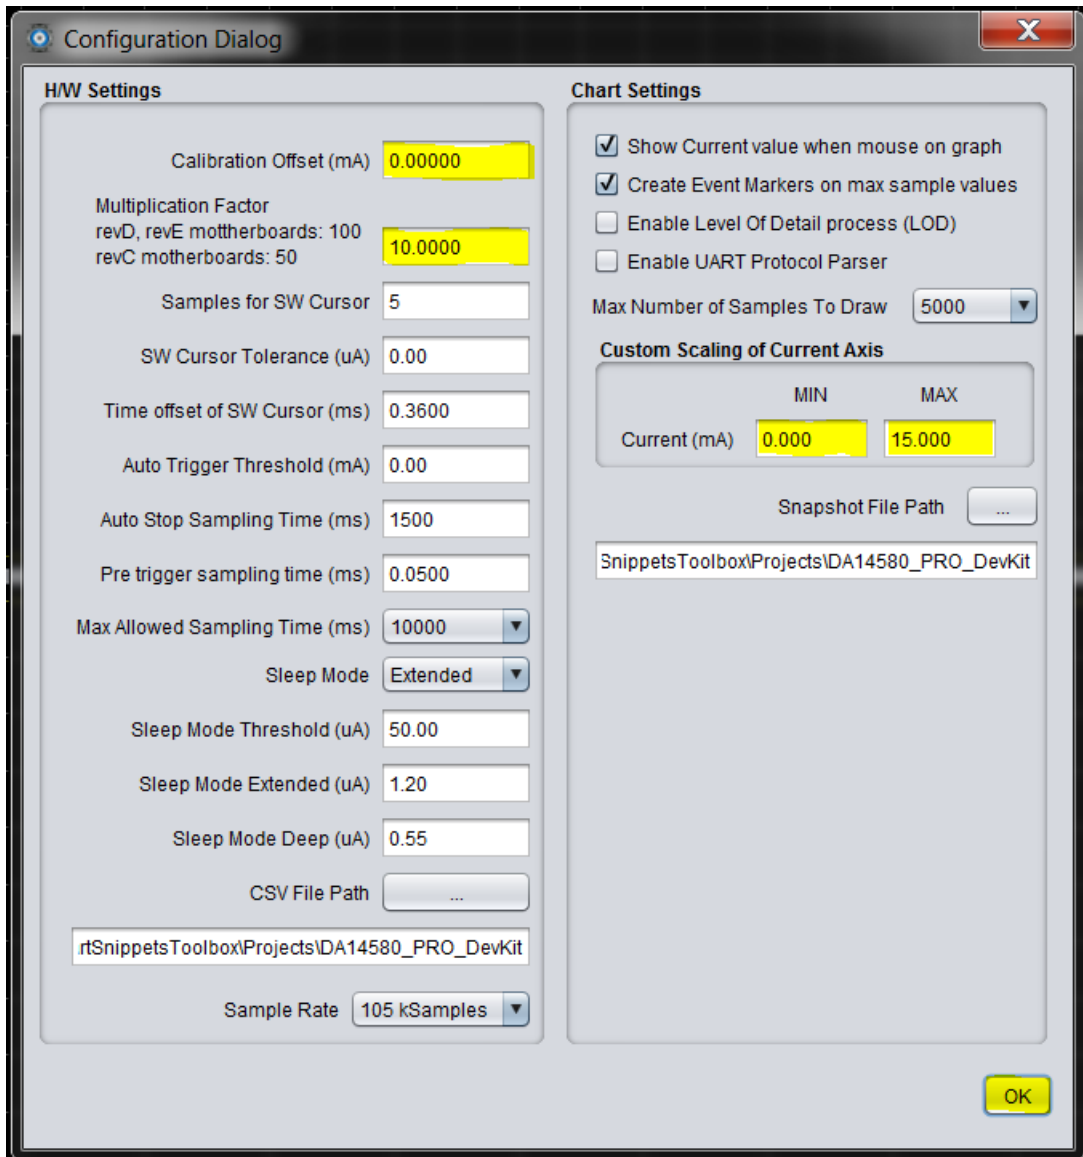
Configuration Dialog

H/W Settings

Calibration Offset (mA) 0.00000

Multiplication Factor
revD, revE mottherboards: 100
revC motherboards: 50 10.0000

Samples for SW Cursor 5

SW Cursor Tolerance (uA) 0.00

Time offset of SW Cursor (ms) 0.3600

Auto Trigger Threshold (mA) 0.00

Auto Stop Sampling Time (ms) 1500

Pre trigger sampling time (ms) 0.0500

Max Allowed Sampling Time (ms) 10000

Sleep Mode Extended

Sleep Mode Threshold (uA) 50.00

Sleep Mode Extended (uA) 1.20

Sleep Mode Deep (uA) 0.55

CSV File Path ...

rtSnippetsToolbox\Projects\DA14580_PRO_DevKit

Sample Rate 105 kSamples

Chart Settings

Show Current value when mouse on graph

Create Event Markers on max sample values

Enable Level Of Detail process (LOD)

Enable UART Protocol Parser

Max Number of Samples To Draw 5000

Custom Scaling of Current Axis

MIN MAX

Current (mA) 0.000 15.000

Snapshot File Path ...

SnippetsToolbox\Projects\DA14580_PRO_DevKit

OK